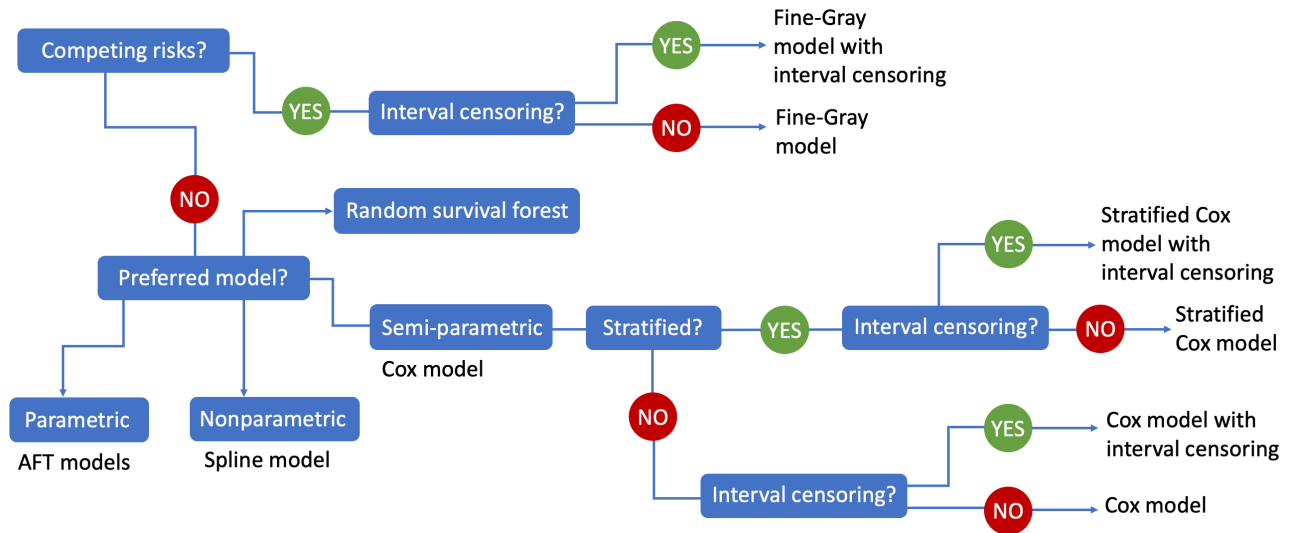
Competing risks?

YES

Interval censoring?

YES

Fine-Gray model with interval censoring

NO

Fine-Gray model

NO

Random survival forest

Preferred model?

Semi-parametric

Cox model

Stratified?

YES

Interval censoring?

YES

Stratified Cox model with interval censoring

NO

Stratified Cox model

NO

Interval censoring?

YES

Cox model with interval censoring

NO

Cox model

Parametric

AFT models

Nonparametric

Spline model